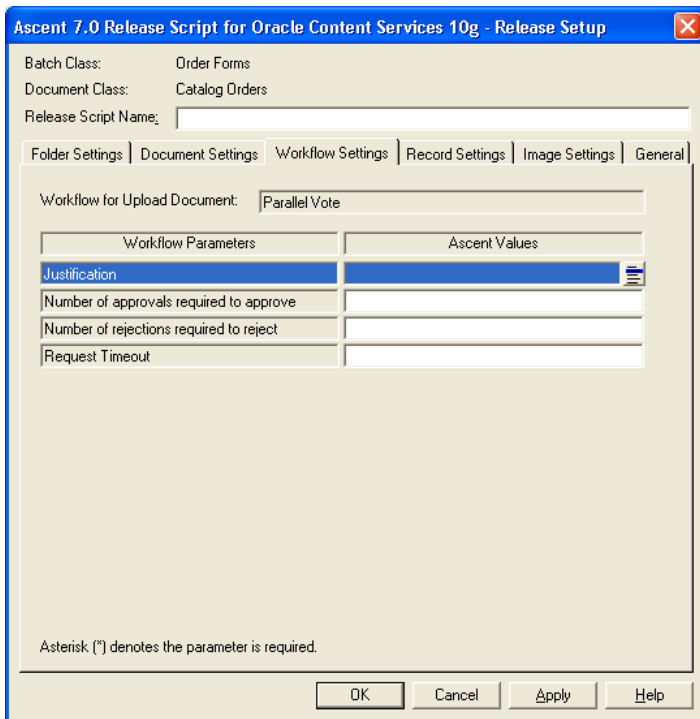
Ascent 7.0 Release Script for Oracle Content Services 10g - Release Setup

Batch Class: Order Forms
Document Class: Catalog Orders
Release Script Name:

Folder Settings | Document Settings | Workflow Settings | Record Settings | Image Settings | General

Workflow for Upload Document: Parallel Vote

| Workflow Parameters | Ascent Values |
|---|---|
| Justification | |
| Number of approvals required to approve | |
| Number of rejections required to reject | |
| Request Timeout | |

Asterisk (*) denotes the parameter is required.

OK Cancel Apply Help